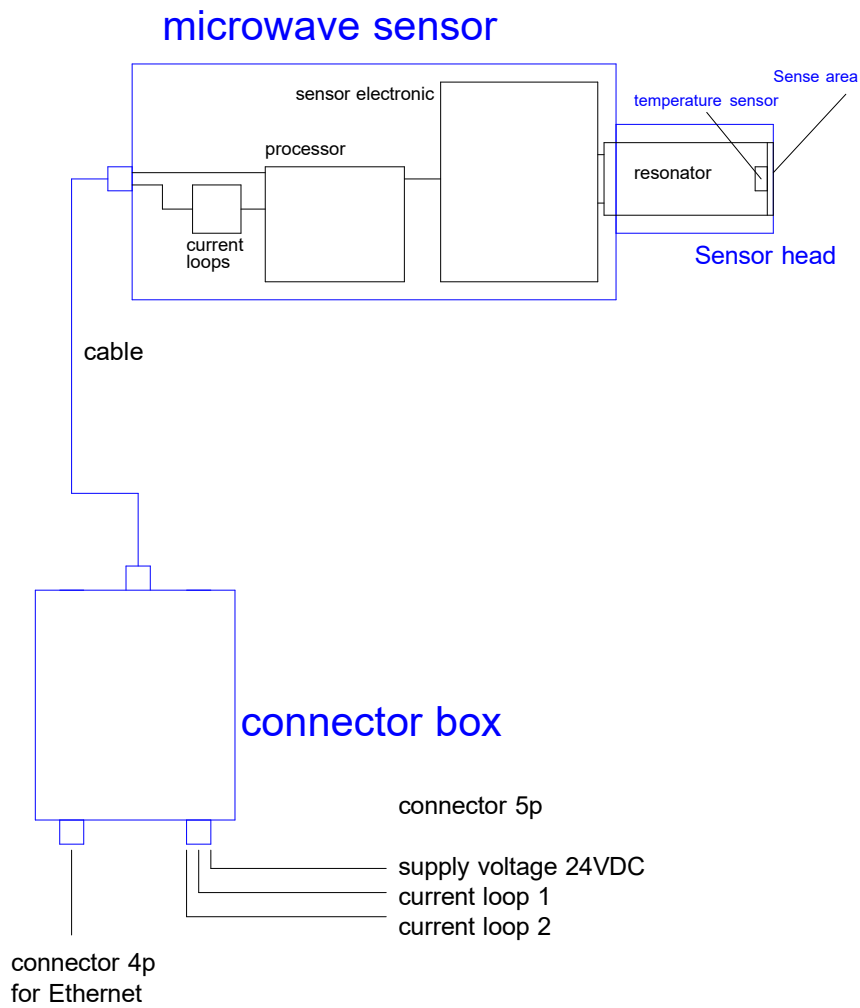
microwave sensor

Sense area

sensor electronic

temperature sensor

processor

resonator

current loops

Sensor head

cable

connector box

connector 5p

supply voltage 24VDC

current loop 1

current loop 2

connector 4p for Ethernet